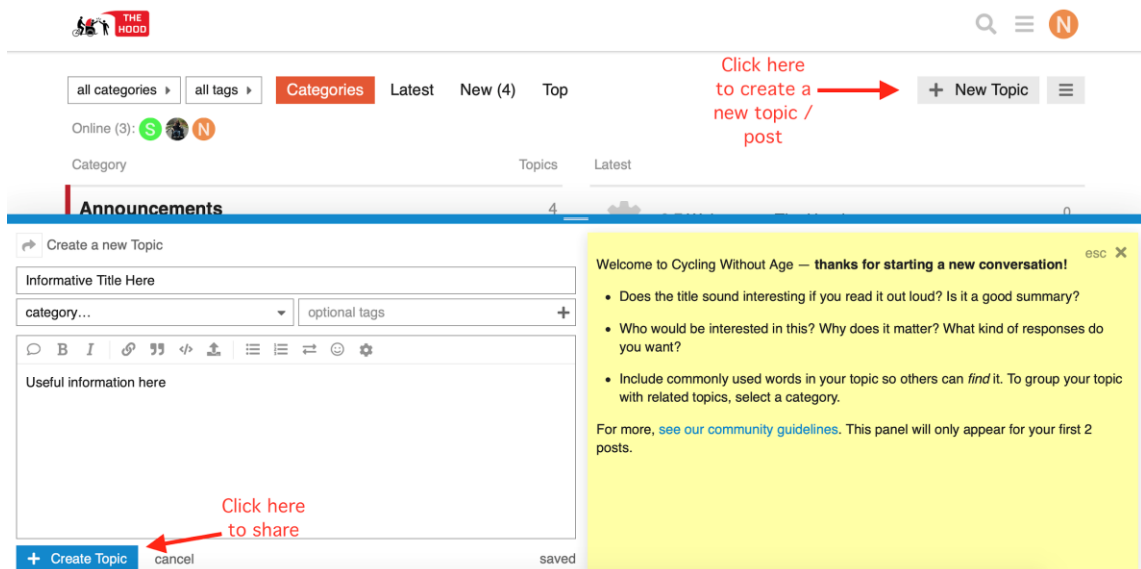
THE HOOD

all categories ▸ all tags ▸ Categories Latest New (4) Top

Click here to create a new topic / post

+ New Topic

Online (3): S N

Category Topics Latest

Announcements 4 0

Create a new Topic

Informative Title Here

category… optional tags

Useful information here

Click here to share

+ Create Topic cancel saved

esc ✕

Welcome to Cycling Without Age — **thanks for starting a new conversation!**

- Does the title sound interesting if you read it out loud? Is it a good summary?
- Who would be interested in this? Why does it matter? What kind of responses do you want?
- Include commonly used words in your topic so others can *find* it. To group your topic with related topics, select a category.

For more, see our community guidelines. This panel will only appear for your first 2 posts.